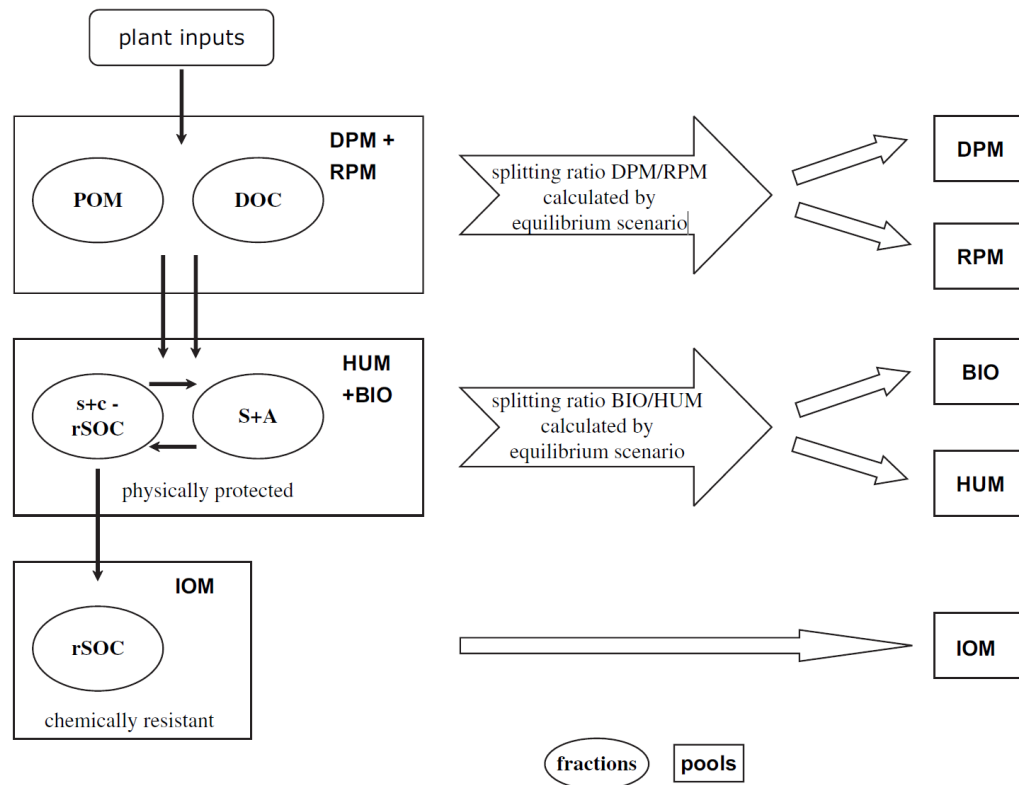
plant inputs

DPM + RPM

POM

DOC

splitting ratio DPM/RPM calculated by equilibrium scenario

DPM

RPM

HUM +BIO

s+c - rSOC

S+A

physically protected

splitting ratio BIO/HUM calculated by equilibrium scenario

BIO

HUM

IOM

rSOC

chemically resistant

IOM

fractions

pools